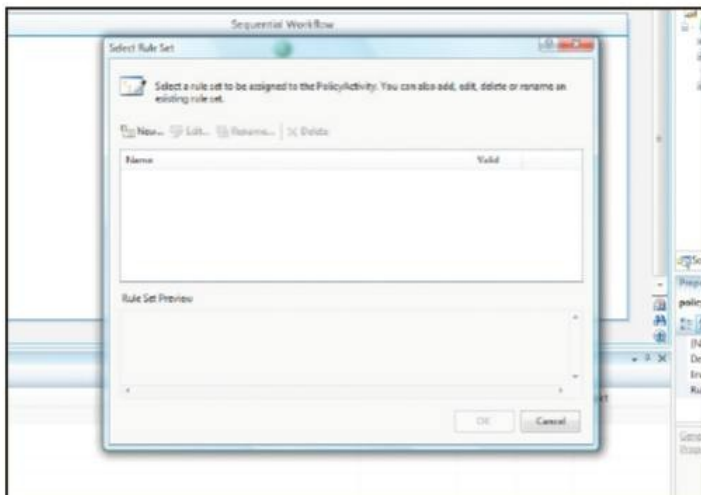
Sequential Workflow

Select Rule Set

Select a rule set to be assigned to the PolicyActivity. You can also add, edit, delete or rename an existing rule set.

New... Edit... Rename... Delete

| Name | Valid |
|---|---|

Rule Set Preview

OK Cancel